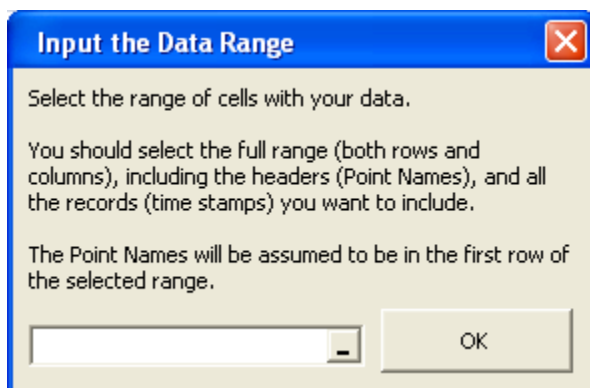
Input the Data Range

Select the range of cells with your data.

You should select the full range (both rows and columns), including the headers (Point Names), and all the records (time stamps) you want to include.

The Point Names will be assumed to be in the first row of the selected range.

OK